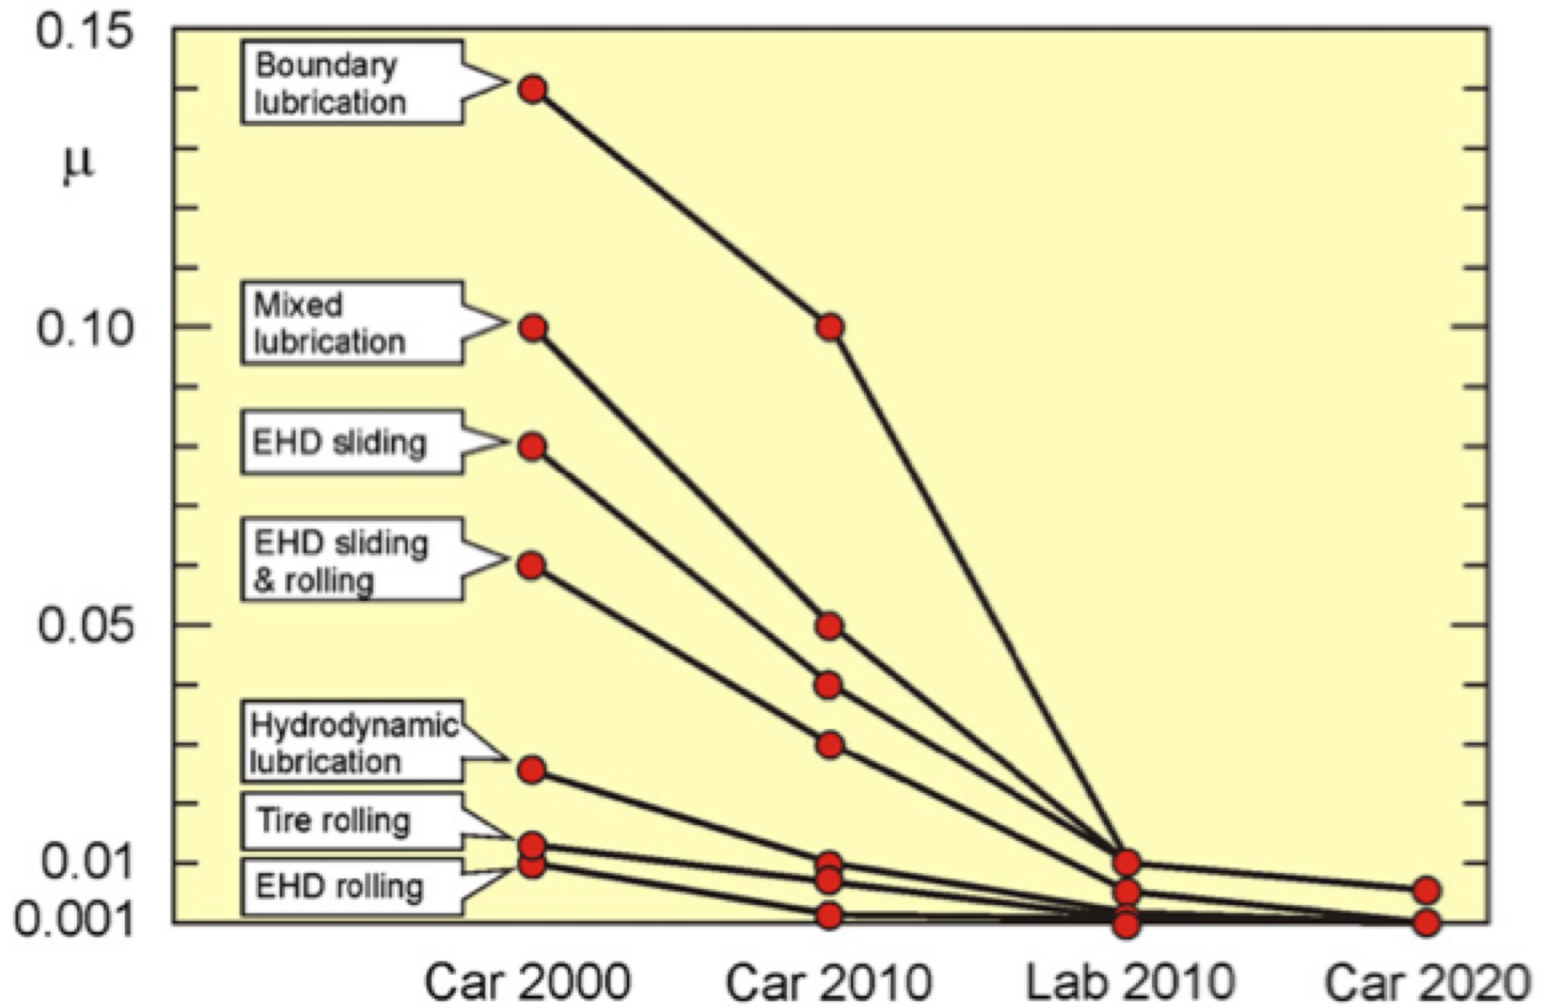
0.15

μ

0.10

0.05

0.01

0.001

Boundary lubrication

Mixed lubrication

EHD sliding

EHD sliding & rolling

Hydrodynamic lubrication

Tire rolling

EHD rolling

Car 2000

Car 2010

Lab 2010

Car 2020